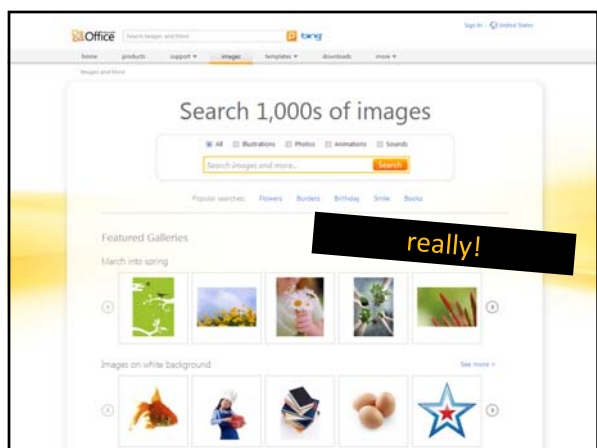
Office Search Images and More bing

Sign in · United States

home products support ▾ images templates ▾ downloads more ▾

Images and More

Search 1,000s of images

All Illustrations Photos Animations Sounds

Search images and more... Search

Popular searches: Flowers Borders Birthday Smile Books

really!

Featured Galleries

March into spring

Images on white background

See more >